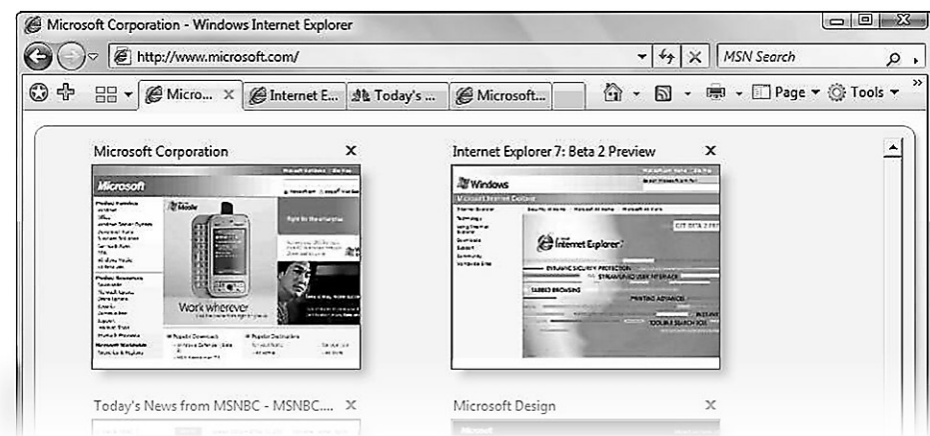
Microsoft Corporation - Windows Internet Explorer

http://www.microsoft.com/

MSN Search

Micro... ✕ | Internet E... | Today's ... | Microsoft...

Page ▾ Tools ▾

Microsoft Corporation ✕

Microsoft

Work wherever

Internet Explorer 7: Beta 2 Preview ✕

Windows

Internet Explorer

Today's News from MSNBC - MSNBC.... ✕

Microsoft Design ✕